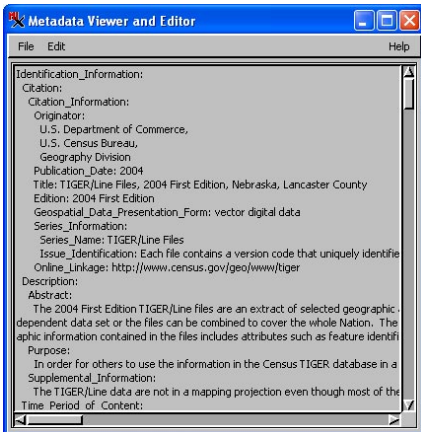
Metadata Viewer and Editor

File Edit Help

Identification_Information:
Citation:
Citation_Information:
Originator:
U.S. Department of Commerce,
U.S. Census Bureau,
Geography Division
Publication_Date: 2004
Title: TIGER/Line Files, 2004 First Edition, Nebraska, Lancaster County
Edition: 2004 First Edition
Geospatial_Data_Presentation_Form: vector digital data
Series_Information:
Series_Name: TIGER/Line Files
Issue_Identification: Each file contains a version code that uniquely identifie
Online_Linkage: http://www.census.gov/geo/www/tiger
Description:
Abstract:
The 2004 First Edition TIGER/Line files are an extract of selected geographic
dependent data set or the files can be combined to cover the whole Nation. The
aphic information contained in the files includes attributes such as feature identifi
Purpose:
In order for others to use the information in the Census TIGER database in a
Supplemental_Information:
The TIGER/Line data are not in a mapping projection even though most of the
Time_Period_of_Content: